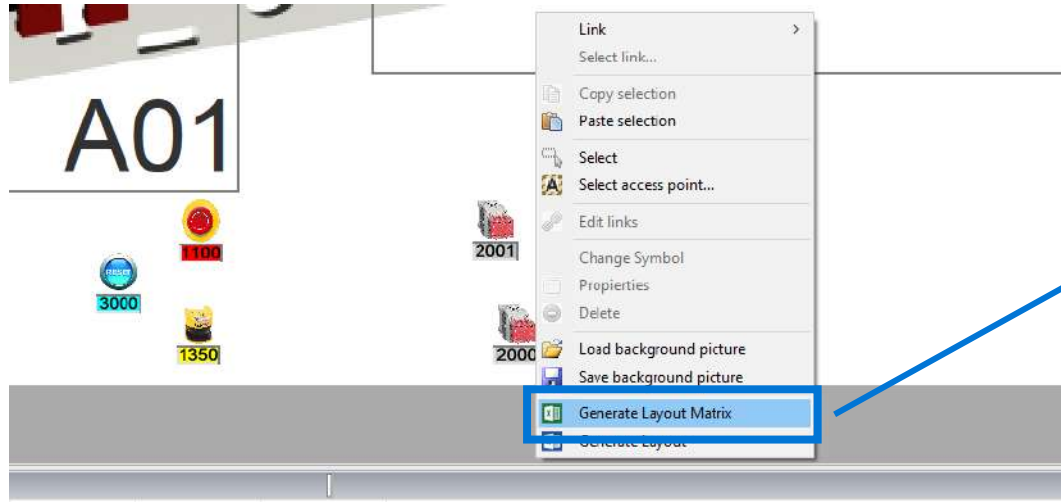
A01

1100

3000

1350

2001

2000

Link
Select link...
Copy selection
Paste selection
Select
Select access point...
Edit links
Change Symbol
Proprieties
Delete
Load background picture
Save background picture
Generate Layout Matrix
Generate Layout